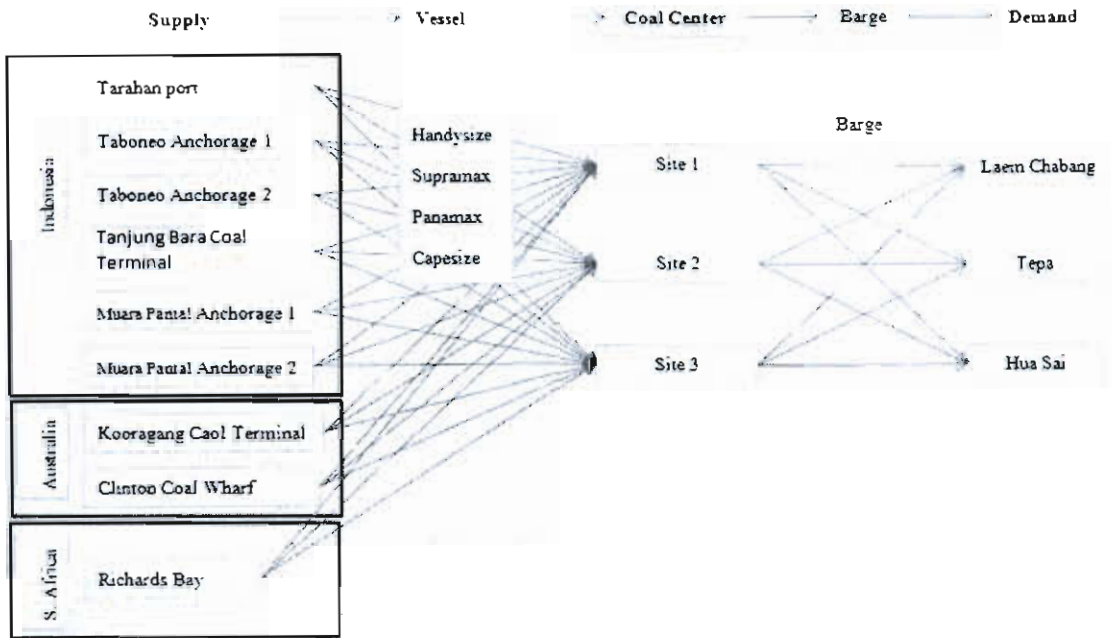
Supply Vessel Coal Center Barge Demand

Indonesia
Tarahan port
Taboneo Anchorage 1
Taboneo Anchorage 2
Tanjung Bara Coal Terminal
Muara Pantal Anchorage 1
Muara Pantal Anchorage 2

Australia
Kooragang Caol Terminal
Clinton Coal Wharf

S. Africa
Richards Bay

Handysize
Supramax
Panamax
Capesize

Site 1
Site 2
Site 3

Barge

Laem Chabang
Tepa
Hua Sai